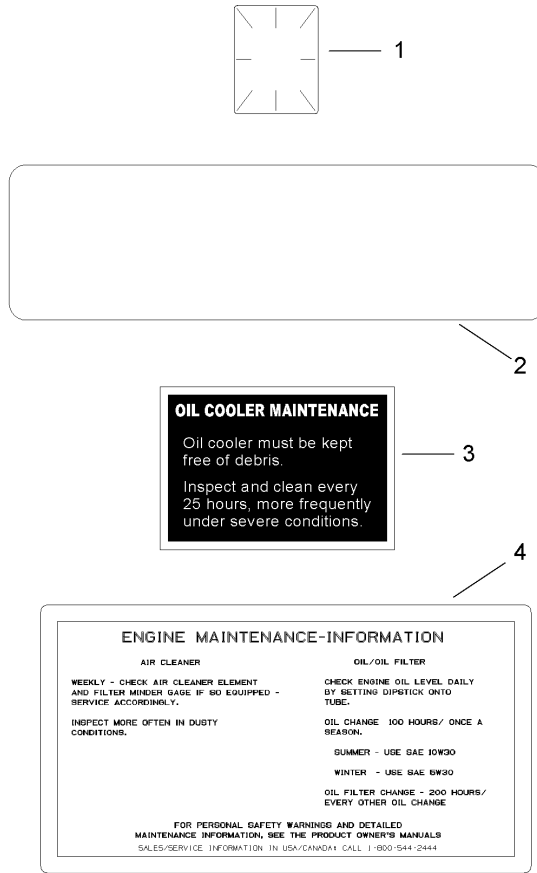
1

2

OIL COOLER MAINTENANCE

Oil cooler must be kept free of debris.

Inspect and clean every 25 hours, more frequently under severe conditions.

3

4

ENGINE MAINTENANCE-INFORMATION

AIR CLEANER

WEEKLY - CHECK AIR CLEANER ELEMENT AND FILTER MINDER GAGE IF SO EQUIPPED - SERVICE ACCORDINGLY.

INSPECT MORE OFTEN IN DUSTY CONDITIONS.

OIL/OIL FILTER

CHECK ENGINE OIL LEVEL DAILY BY SETTING DIPSTICK ONTO TUBE.

OIL CHANGE 100 HOURS/ ONCE A SEASON.

SUMMER - USE SAE 10W30

WINTER - USE SAE 5W30

OIL FILTER CHANGE - 200 HOURS/ EVERY OTHER OIL CHANGE

FOR PERSONAL SAFETY WARNINGS AND DETAILED MAINTENANCE INFORMATION, SEE THE PRODUCT OWNER'S MANUALS

SALES/SERVICE INFORMATION IN USA/CANADA: CALL 1-800-544-2444